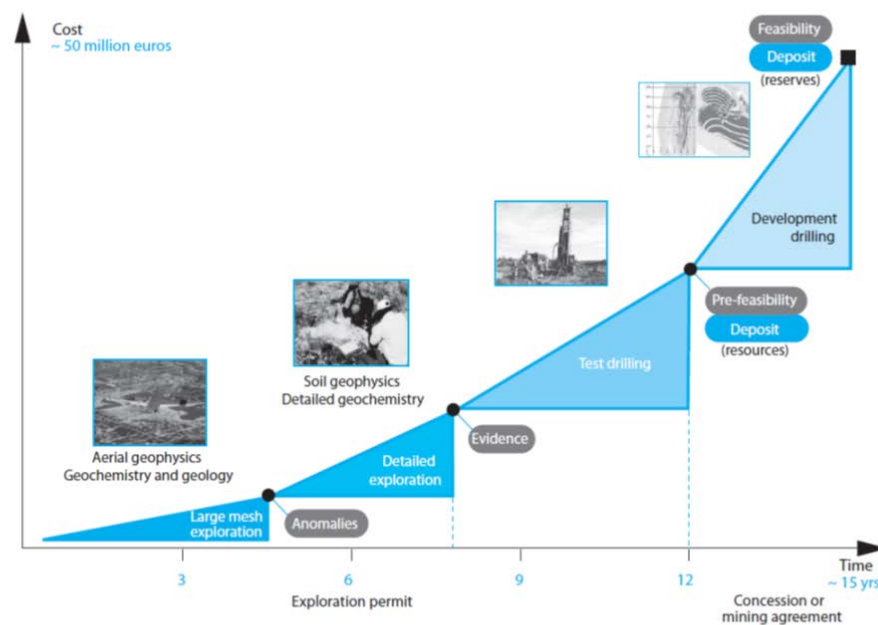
Cost
~ 50 million euros

Feasibility
Deposit
(reserves)

Development drilling

Pre-feasibility
Deposit
(resources)

Test drilling

Soil geophysics
Detailed geochemistry

Evidence

Detailed exploration

Aerial geophysics
Geochemistry and geology

Large mesh exploration

Anomalies

3
6
9
12
Time
~ 15 yrs

Exploration permit

Concession or mining agreement